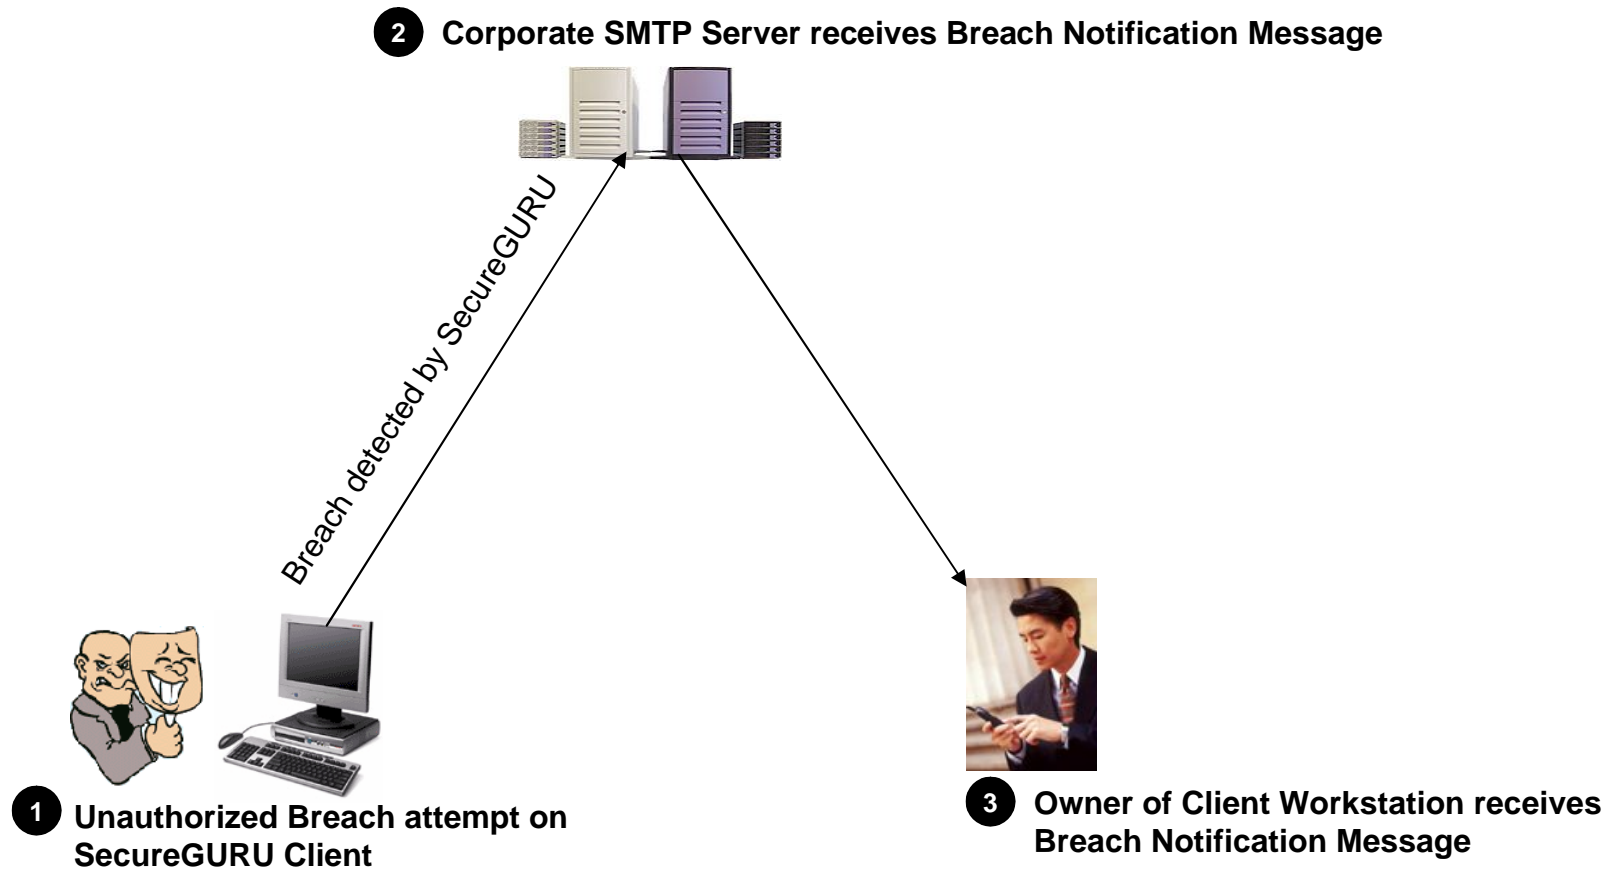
2 Corporate SMTP Server receives Breach Notification Message

Breach detected by SecureGURU

1 Unauthorized Breach attempt on SecureGURU Client

3 Owner of Client Workstation receives Breach Notification Message